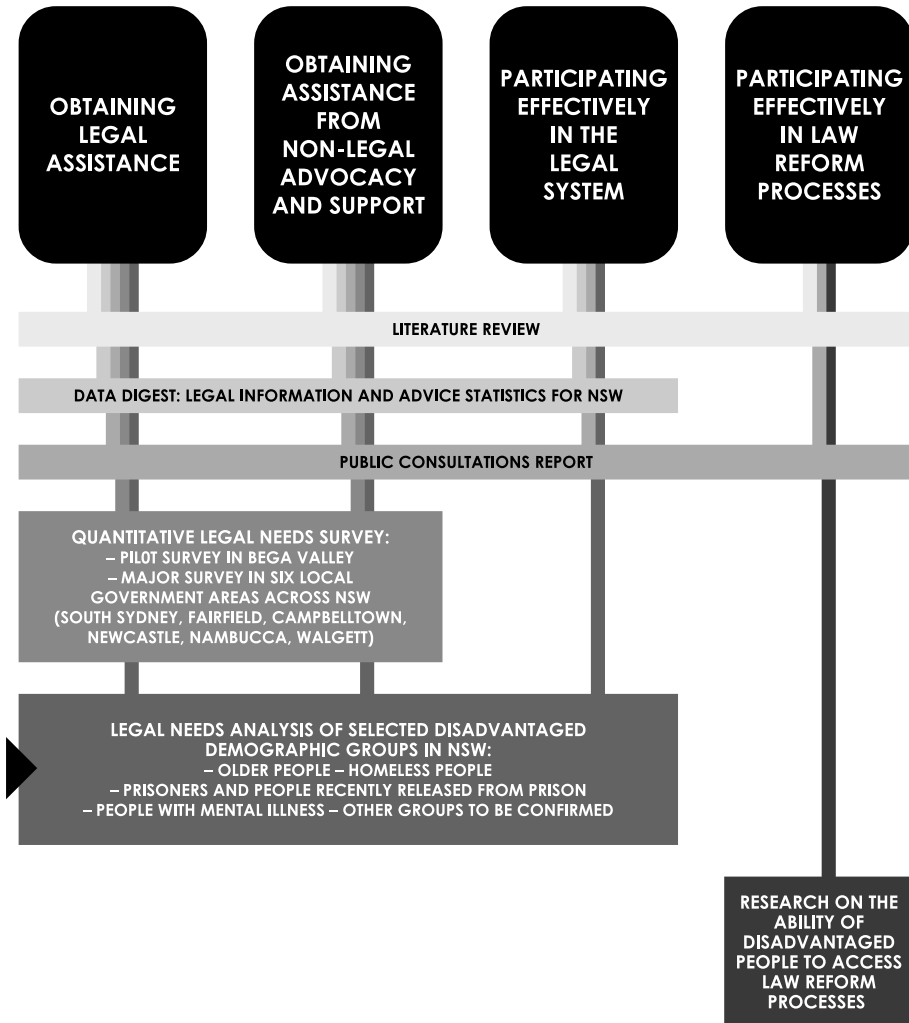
OBTAINING LEGAL ASSISTANCE

OBTAINING ASSISTANCE FROM NON-LEGAL ADVOCACY AND SUPPORT

PARTICIPATING EFFECTIVELY IN THE LEGAL SYSTEM

PARTICIPATING EFFECTIVELY IN LAW REFORM PROCESSES

LITERATURE REVIEW

DATA DIGEST: LEGAL INFORMATION AND ADVICE STATISTICS FOR NSW

PUBLIC CONSULTATIONS REPORT

QUANTITATIVE LEGAL NEEDS SURVEY:
– PIL0T SURVEY IN BEGA VALLEY
– MAJOR SURVEY IN SIX LOCAL GOVERNMENT AREAS ACROSS NSW
(SOUTH SYDNEY, FAIRFIELD, CAMPBELLTOWN, NEWCASTLE, NAMBUCCA, WALGETT)

LEGAL NEEDS ANALYSIS OF SELECTED DISADVANTAGED DEMOGRAPHIC GROUPS IN NSW:
– OLDER PEOPLE – HOMELESS PEOPLE
– PRISONERS AND PEOPLE RECENTLY RELEASED FROM PRISON
– PEOPLE WITH MENTAL ILLNESS – OTHER GROUPS TO BE CONFIRMED

RESEARCH ON THE ABILITY OF DISADVANTAGED PEOPLE TO ACCESS LAW REFORM PROCESSES